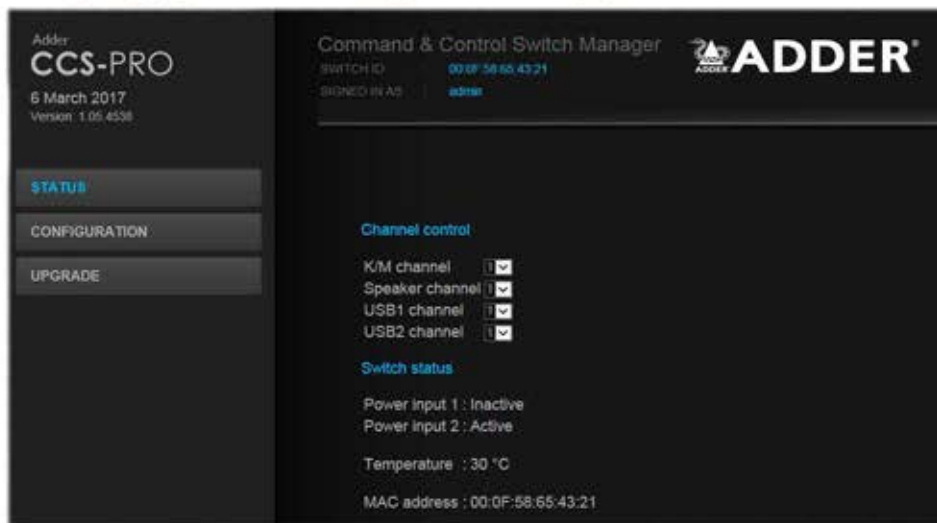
Adder
CCS-PRO
6 March 2017
Version: 1.05.4538

STATUS
CONFIGURATION
UPGRADE

Command & Control Switch Manager
SWITCH ID 00:0F:58:65:43:21
SIGNED IN AS | admin

ADDER®

Channel control

K/M channel 1
Speaker channel 1
USB1 channel 1
USB2 channel 1

Switch status

Power input 1 : Inactive
Power input 2 : Active

Temperature : 30 °C

MAC address : 00:0F:58:65:43:21